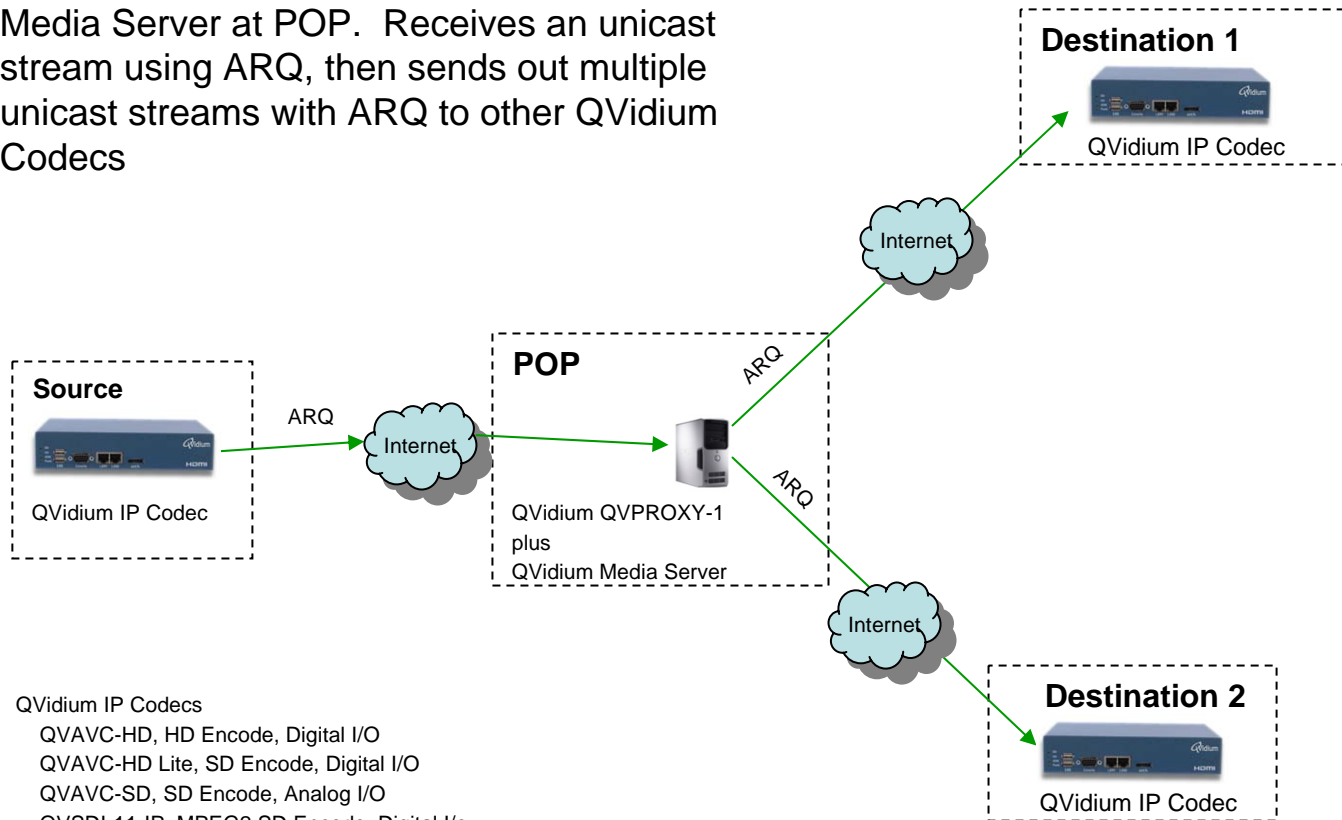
Media Server at POP. Receives an unicast stream using ARQ, then sends out multiple unicast streams with ARQ to other QVidium Codecs

Destination 1

QVidium IP Codec

Internet

Source

QVidium IP Codec

ARQ

Internet

POP

ARQ

ARQ

QVidium QVPROXY-1 plus QVidium Media Server

Internet

Destination 2

QVidium IP Codec

QVidium IP Codecs
QVAVC-HD, HD Encode, Digital I/O
QVAVC-HD Lite, SD Encode, Digital I/O
QVAVC-SD, SD Encode, Analog I/O
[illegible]